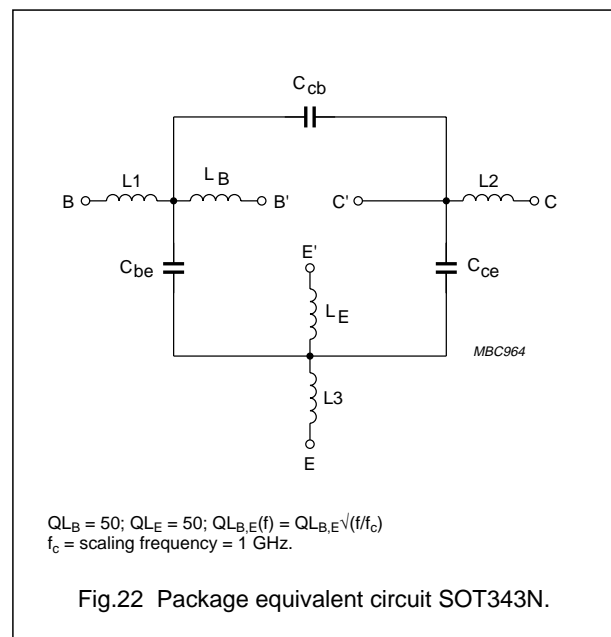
$C_{cb}$

B

L1

$L_B$

B'

C'

L2

C

$C_{be}$

E'

$C_{ce}$

$L_E$

MBC964

L3

E

$QL_B = 50$; $QL_E = 50$; $QL_{B,E}(f) = QL_{B,E}\sqrt{(f/f_c)}$
$f_c$ = scaling frequency = 1 GHz.

Fig.22 Package equivalent circuit SOT343N.